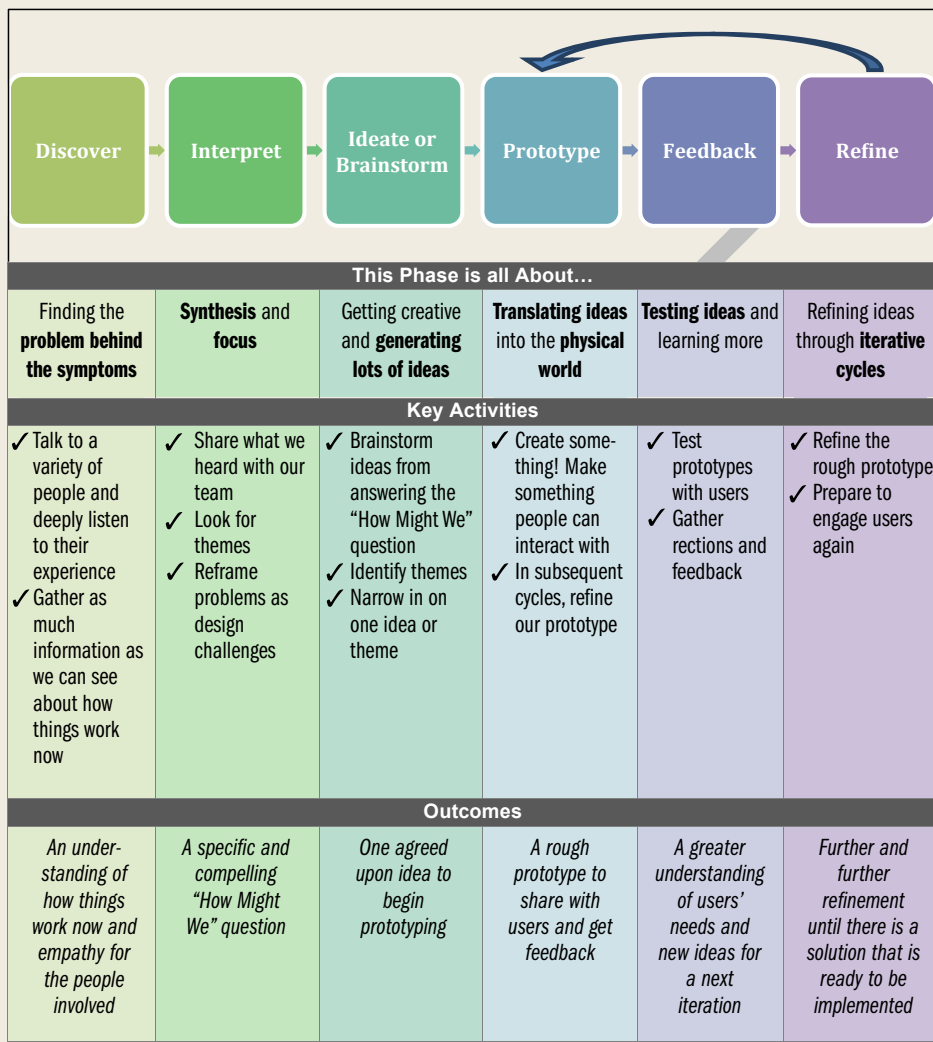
Discover

Interpret

Ideate or Brainstorm

Prototype

Feedback

Refine

| This Phase is all About... | | | | | |
|---|---|---|---|---|---|
| Finding the **problem behind the symptoms** | **Synthesis** and **focus** | Getting creative and **generating lots of ideas** | **Translating ideas** into the **physical world** | **Testing ideas** and learning more | Refining ideas through **iterative cycles** |

| Key Activities | | | | | |
|---|---|---|---|---|---|
| ✓ Talk to a variety of people and deeply listen to their experience ✓ Gather as much information as we can see about how things work now | ✓ Share what we heard with our team ✓ Look for themes ✓ Reframe problems as design challenges | ✓ Brainstorm ideas from answering the "How Might We" question ✓ Identify themes ✓ Narrow in on one idea or theme | ✓ Create something! Make something people can interact with ✓ In subsequent cycles, refine our prototype | ✓ Test prototypes with users ✓ Gather rections and feedback | ✓ Refine the rough prototype ✓ Prepare to engage users again |

| Outcomes | | | | | |
|---|---|---|---|---|---|
| *An understanding of how things work now and empathy for the people involved* | *A specific and compelling "How Might We" question* | *One agreed upon idea to begin prototyping* | *A rough prototype to share with users and get feedback* | *A greater understanding of users' needs and new ideas for a next iteration* | *Further and further refinement until there is a solution that is ready to be implemented* |